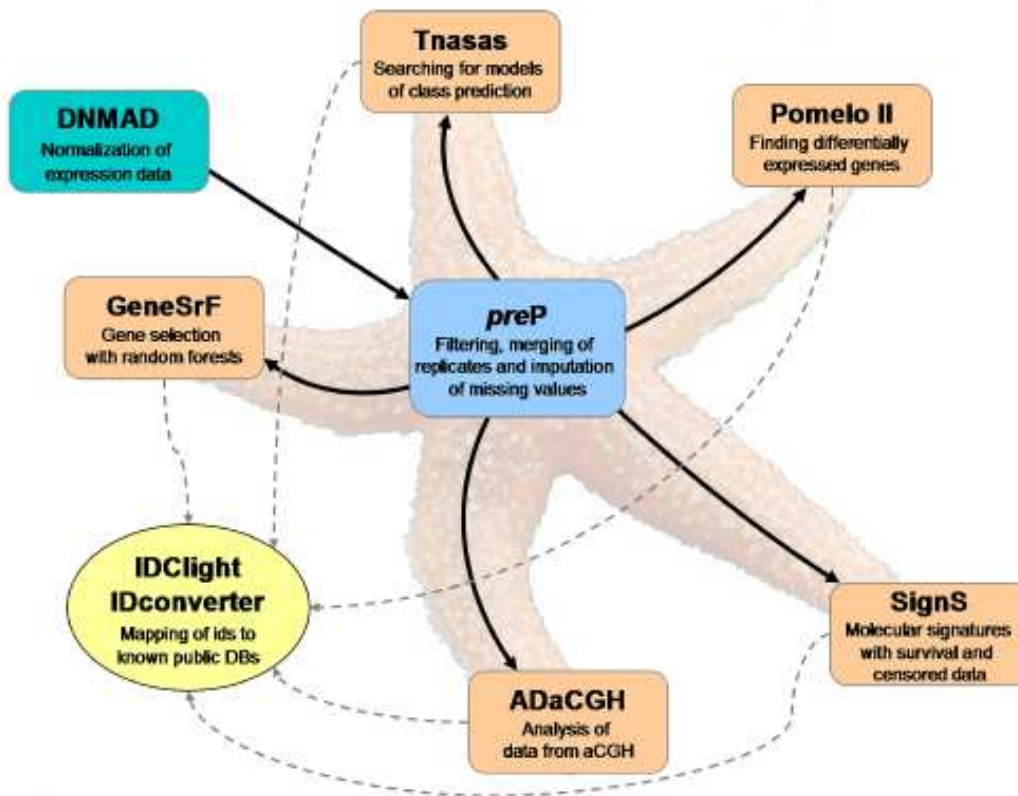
Tnasas
Searching for models of class prediction

DNMAD
Normalization of expression data

Pomelo II
Finding differentially expressed genes

GeneSrF
Gene selection with random forests

preP
Filtering, merging of replicates and imputation of missing values

IDClight
IDconverter
Mapping of ids to known public DBs

SignS
Molecular signatures with survival and censored data

ADaCGH
Analysis of data from aCGH